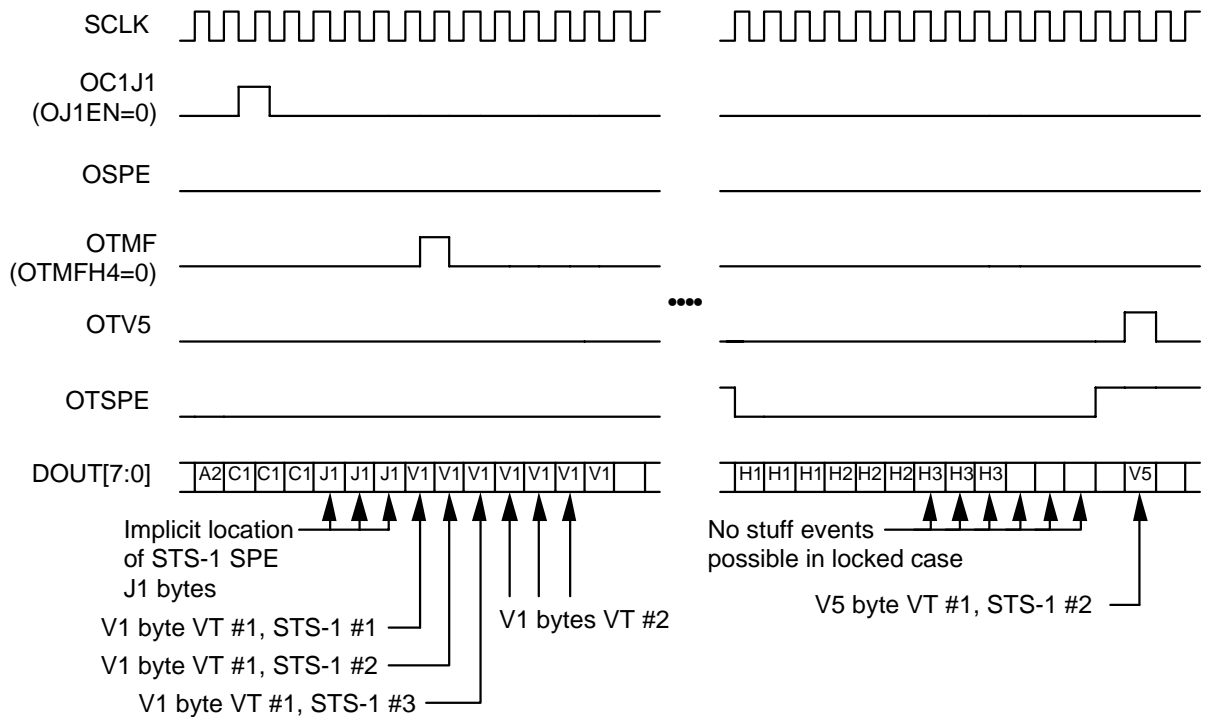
SCLK

OC1J1
(OJ1EN=0)

OSPE

OTMF
(OTMFH4=0)

OTV5

OTSPE

DOUT[7:0]

| A2 | C1 | C1 | C1 | J1 | J1 | J1 | V1 | V1 | V1 | V1 | V1 | V1 | V1 | | |
|---|---|---|---|---|---|---|---|---|---|---|---|---|---|---|---|

••••

| H1 | H1 | H1 | H2 | H2 | H2 | H3 | H3 | H3 | | | | | V5 | | |
|---|---|---|---|---|---|---|---|---|---|---|---|---|---|---|---|

Implicit location of STS-1 SPE J1 bytes

V1 byte VT #1, STS-1 #1

V1 byte VT #1, STS-1 #2

V1 byte VT #1, STS-1 #3

V1 bytes VT #2

No stuff events possible in locked case

V5 byte VT #1, STS-1 #2